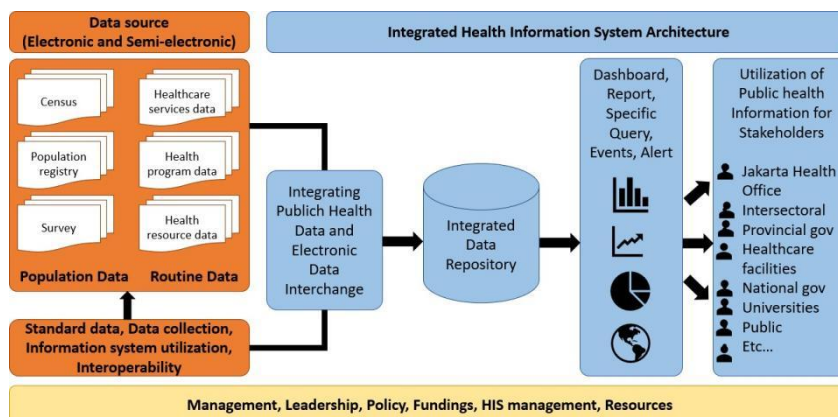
Data source
(Electronic and Semi-electronic)

Integrated Health Information System Architecture

Census

Healthcare services data

Population registry

Health program data

Survey

Health resource data

Population Data

Routine Data

Standard data, Data collection, Information system utilization, Interoperability

Integrating Publich Health Data and Electronic Data Interchange

Integrated Data Repository

Dashboard, Report, Specific Query, Events, Alert

Utilization of Public health Information for Stakeholders

Jakarta Health Office
Intersectoral
Provincial gov
Healthcare facilities
National gov
Universities
Public
Etc...

Management, Leadership, Policy, Fundings, HIS management, Resources